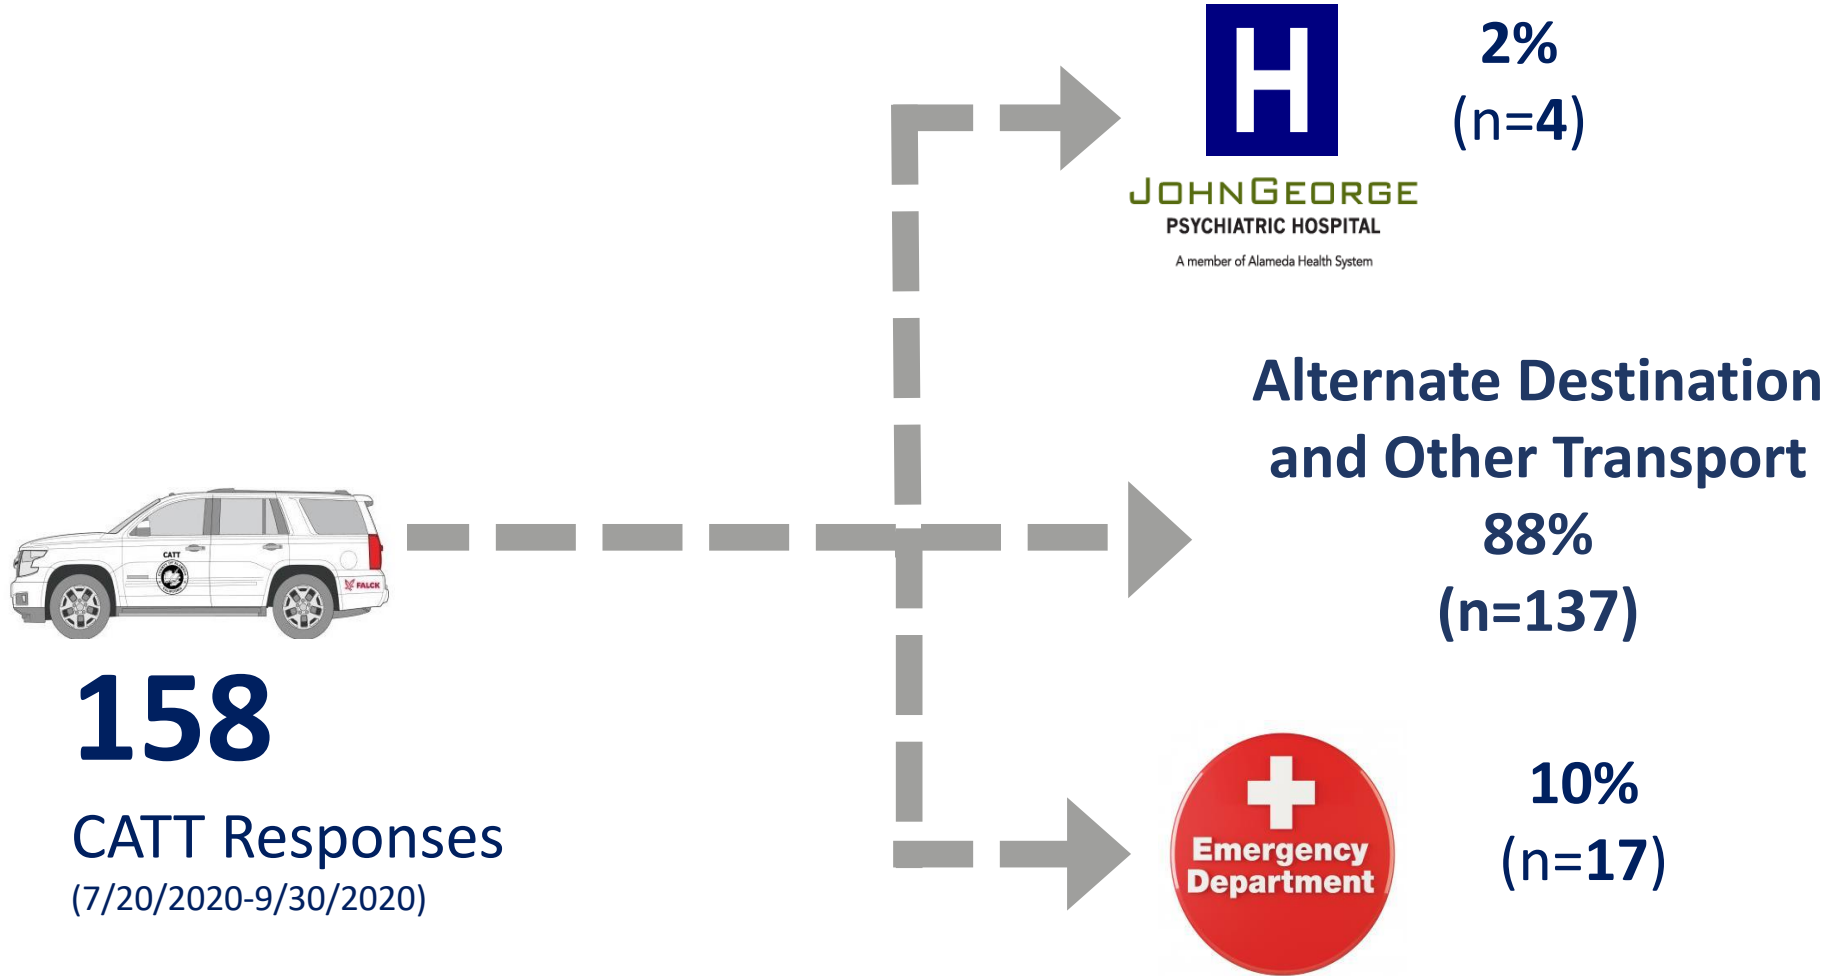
H

JOHNGEORGE
PSYCHIATRIC HOSPITAL
A member of Alameda Health System

2%
(n=4)

Alternate Destination and Other Transport
88%
(n=137)

CATT

FALCK

158
CATT Responses
(7/20/2020-9/30/2020)

Emergency Department

10%
(n=17)